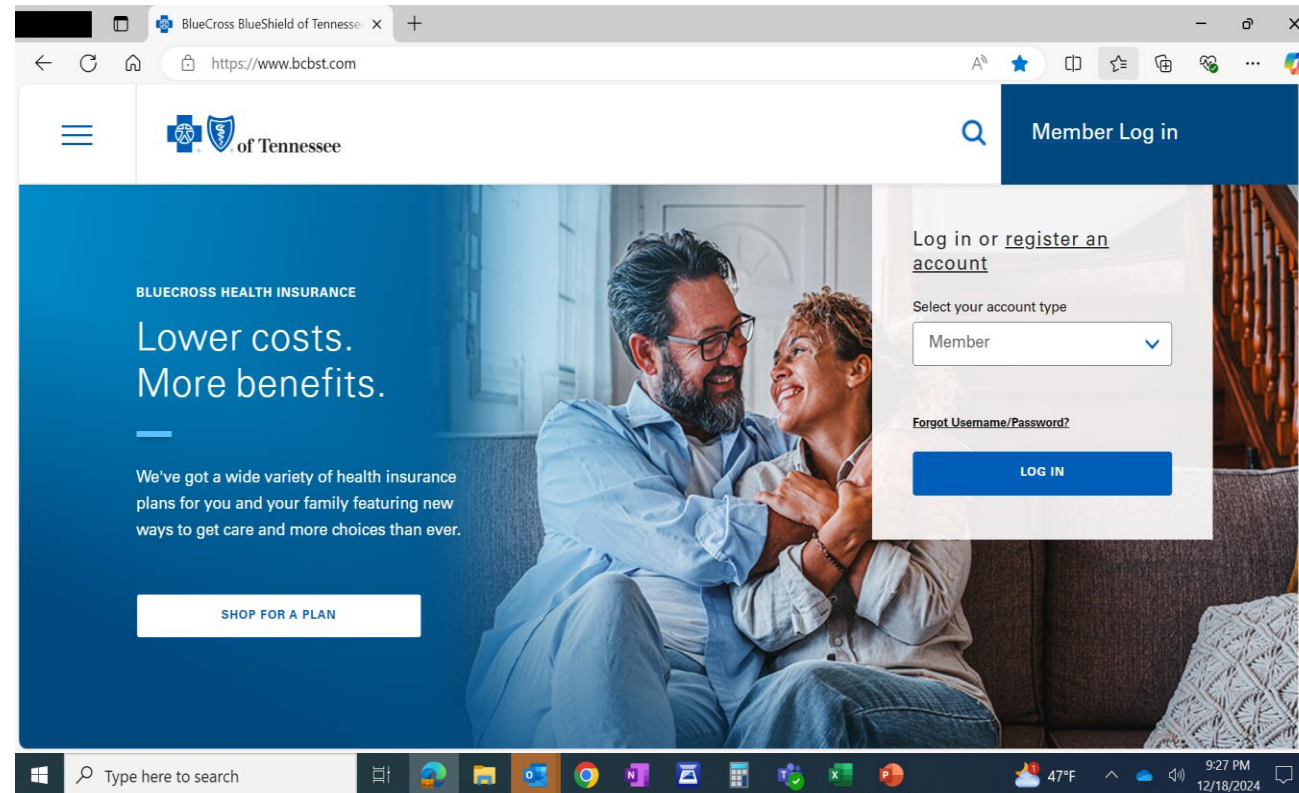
BlueCross BlueShield of Tennesse

https://www.bcbst.com

of Tennessee

Member Log in

BLUECROSS HEALTH INSURANCE

Lower costs.
More benefits.

We've got a wide variety of health insurance plans for you and your family featuring new ways to get care and more choices than ever.

SHOP FOR A PLAN

Log in or register an account

Select your account type

Member

Forgot Username/Password?

LOG IN

Type here to search

47°F

9:27 PM
12/18/2024